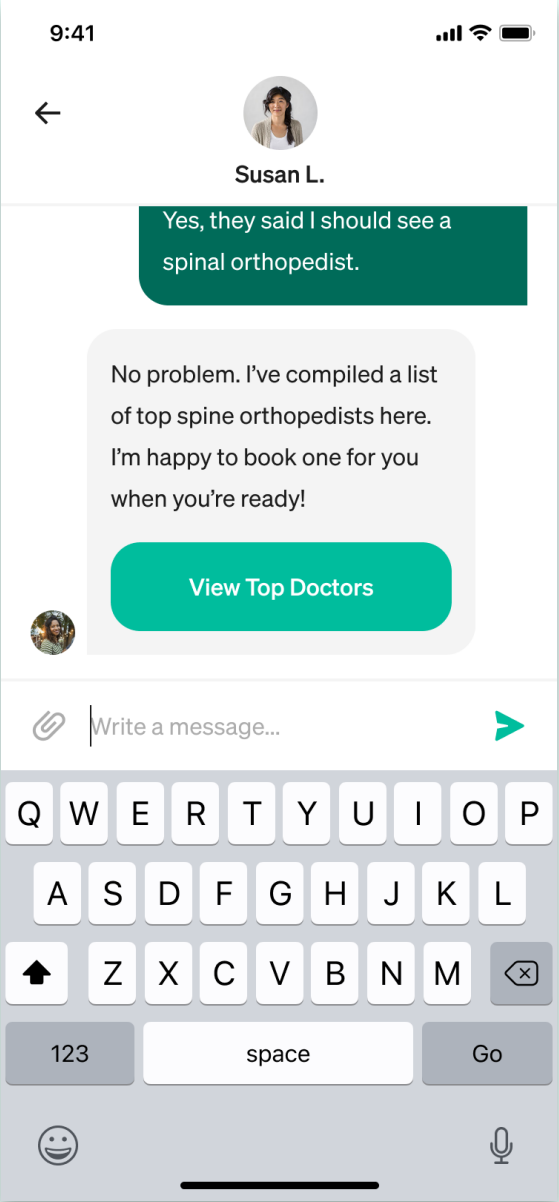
9:41

Susan L.

Yes, they said I should see a spinal orthopedist.

No problem. I've compiled a list of top spine orthopedists here. I'm happy to book one for you when you're ready!

View Top Doctors

Write a message...

Q W E R T Y U I O P
A S D F G H J K L
Z X C V B N M
123 space Go